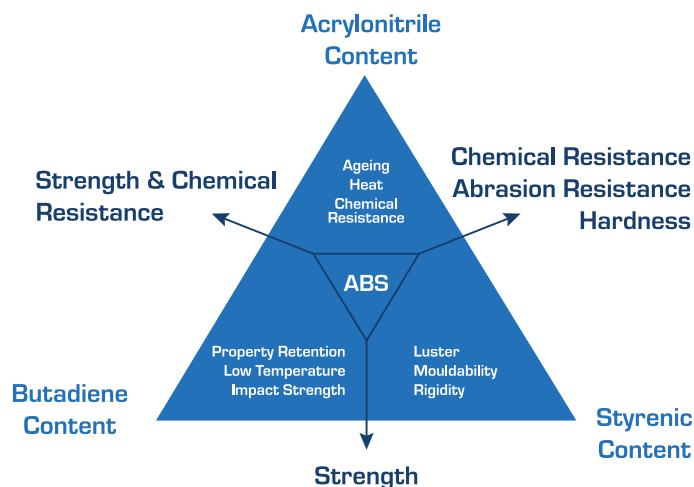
Acrylonitrile Content

Strength & Chemical Resistance

Chemical Resistance
Abrasion Resistance
Hardness

Ageing
Heat
Chemical Resistance

ABS

Property Retention
Low Temperature
Impact Strength

Luster
Mouldability
Rigidity

Butadiene Content

Styrenic Content

Strength